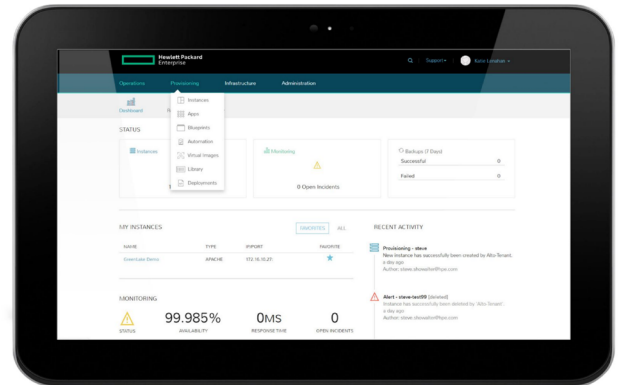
Hewlett Packard Enterprise

Support ▾ Katie Linahan ▾

Operations Provisioning Infrastructure Administration

Dashboard

Instances
Apps
Blueprints
Automation
Virtual Images
Library
Deployments

STATUS

Instances

Monitoring

0 Open Incidents

Backups (7 Days)

| | |
|---|---|
| Successful | 0 |
| Failed | 0 |

MY INSTANCES

FAVORITES ALL

| NAME | TYPE | IP/PORT | FAVORITE |
|---|---|---|---|
| Greenlake Demo | APACHE | 172.16.15.27: | ★ |

MONITORING

99.985% AVAILABILITY

0MS RESPONSE TIME

0 OPEN INCIDENTS

STATUS

RECENT ACTIVITY

Provisioning - steve
New instance has successfully been created by Alto-Tenant.
a day ago
Author: steve.showalter@hpe.com

Alert - steve-test99 (deleted)
Instance has successfully been deleted by 'Alto-Tenant'.
a day ago
Author: steve.showalter@hpe.com